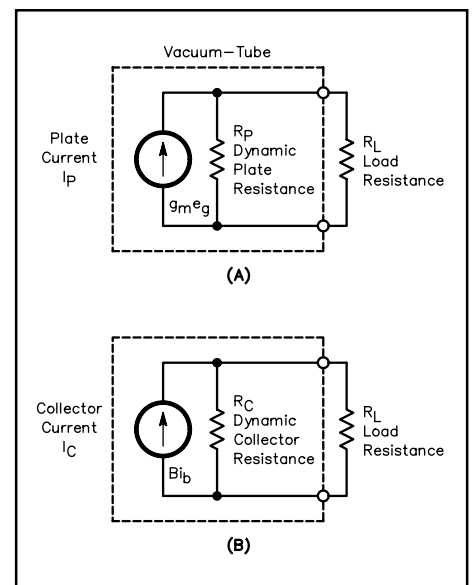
Vacuum—Tube

Plate Current $I_P$

$g_m e_g$

$R_P$ Dynamic Plate Resistance

$R_L$ Load Resistance

(A)

Collector Current $I_C$

$Bi_b$

$R_C$ Dynamic Collector Resistance

$R_L$ Load Resistance

(B)